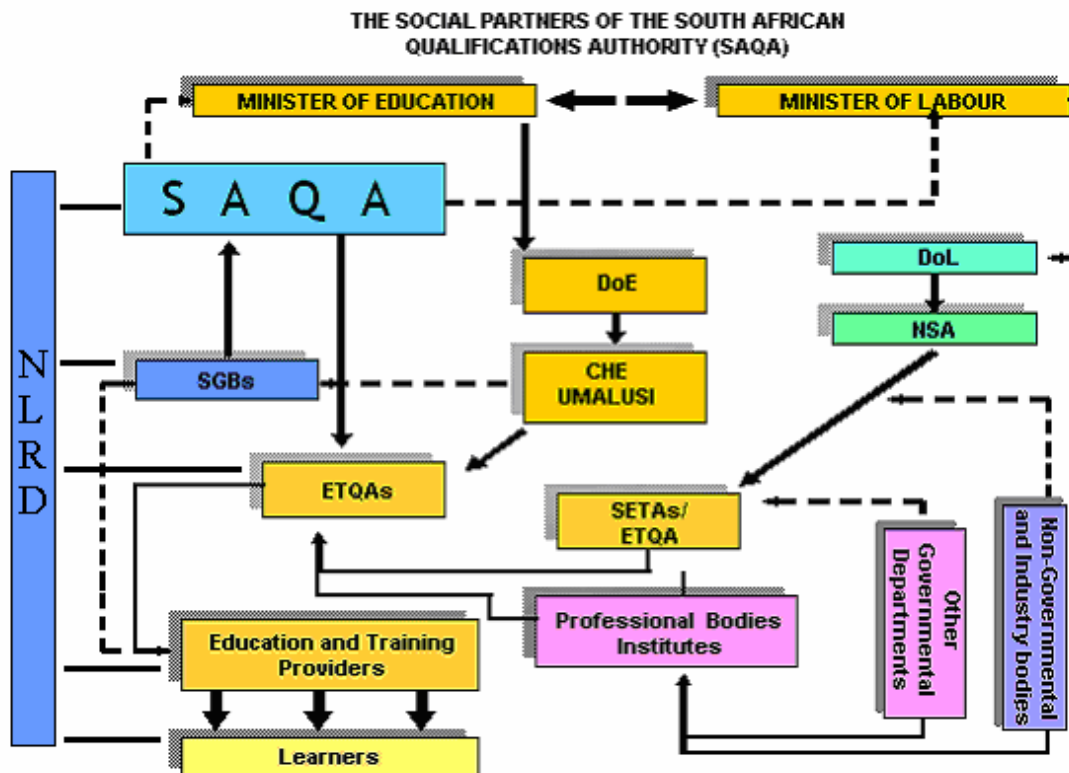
THE SOCIAL PARTNERS OF THE SOUTH AFRICAN QUALIFICATIONS AUTHORITY (SAQA)

MINISTER OF EDUCATION

MINISTER OF LABOUR

SAQA

NLRD

DoE

DoL

NSA

SGBs

CHE UMALUSI

ETQAs

SETAs/ ETQA

Other Governmental Departments

Non-Governmental and Industry bodies

Professional Bodies Institutes

Education and Training Providers

Learners